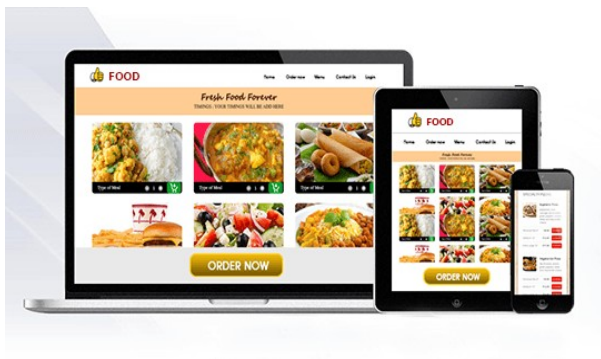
FOOD

Home Order now Menu Contact Us Login

Fresh Food Forever

TIMINGS : YOUR TIMINGS WILL BE ADD HERE

Type of Meal

Type of Meal

Type of Meal

ORDER NOW

FOOD

Home Order now Menu Contact Us Login

Fresh Food Forever

ORDER NOW

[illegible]